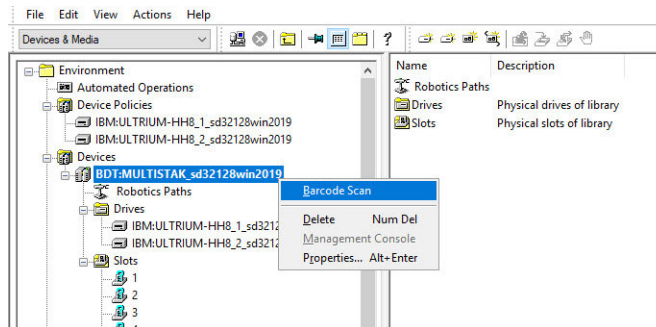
File Edit View Actions Help

Devices & Media

Environment
Automated Operations
Device Policies
IBM:ULTRIUM-HH8_1_sd32128win2019
IBM:ULTRIUM-HH8_2_sd32128win2019
Devices
BDT:MULTISTAK_sd32128win2019
Robotics Paths
Drives
IBM:ULTRIUM-HH8_1_sd3212
IBM:ULTRIUM-HH8_2_sd3212
Slots
1
2
3

Barcode Scan
Delete Num Del
Management Console
Properties... Alt+Enter

| Name | Description |
|---|---|
| Robotics Paths | |
| Drives | Physical drives of library |
| Slots | Physical slots of library |